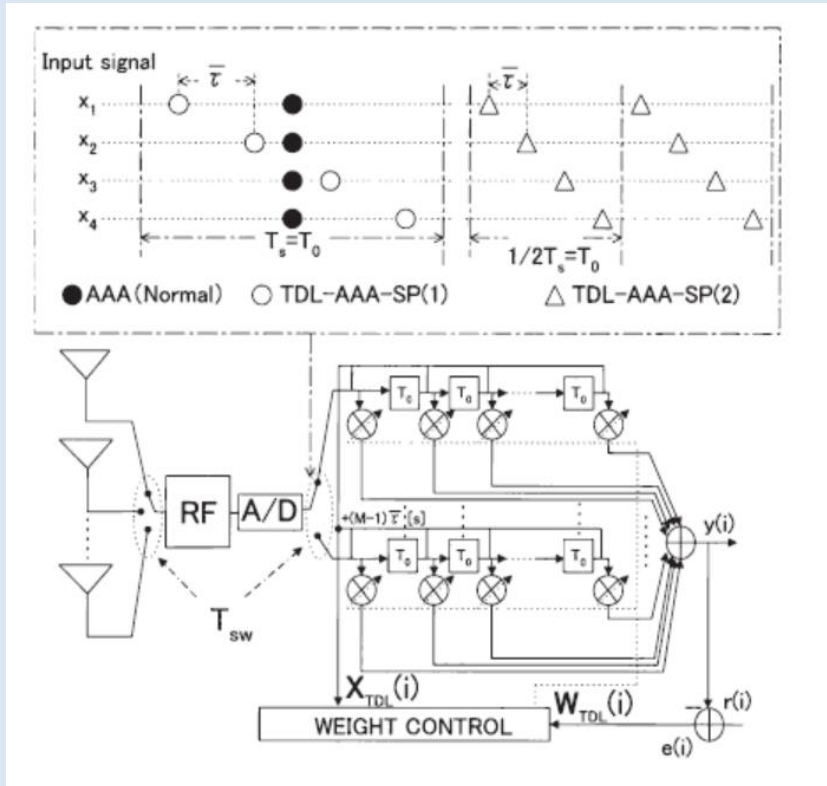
Input signal

$\overline{\tau}$

$x_1$

$x_2$

$x_3$

$x_4$

$T_s=T_0$

$\overline{\tau}$

$1/2T_s=T_0$

● AAA (Normal) ○ TDL-AAA-SP(1) △ TDL-AAA-SP(2)

RF

A/D

$T_{sw}$

$T_0$ $T_0$ $T_0$

$+(M-1)\overline{\tau}$ [s]

$T_0$ $T_0$ $T_0$

y(i)

$X_{TDL}(i)$

$W_{TDL}(i)$

r(i)

WEIGHT CONTROL

e(i)